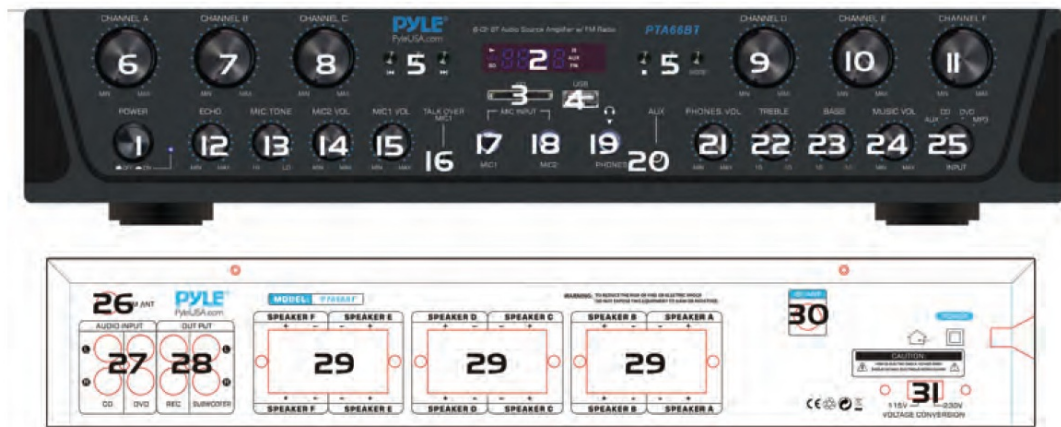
CHANNEL A
6
CHANNEL B
7
CHANNEL C
8
PYLE
PyleUSA.com
5
2
6-CH BT Audio Source Amplifier w/ FM Radio
PTA66BT
5
CHANNEL D
9
CHANNEL E
10
CHANNEL F
11
MIN MAX
MIN MAX
MIN MAX
MIN MAX
MIN MAX
MIN MAX
3
USB
4
POWER
1
ECHO
12
MIC TONE
13
MIC2 VOL
14
MIC1 VOL
15
TALK OVER MIC1
16
MIC INPUT
17
MIC1
18
MIC2
19
PHONES
20
AUX
PHONES VOL
21
TREBLE
22
BASS
23
MUSIC VOL
24
CD DVD AUX MP3
25
INPUT
MIN MAX
HI LO
MIN MAX
MIN MAX
MIN MAX
MIN MAX
MIN MAX

26 FM ANT
PYLE
PyleUSA.com
MODEL: PTA66BT
WARNING: TO REDUCE THE RISK OF FIRE OR ELECTRIC SHOCK DO NOT EXPOSE THIS EQUIPMENT TO RAIN OR MOISTURE.
AUDIO INPUT
OUT PUT
27
28
CD
DVD
REC
SUBWOOFER
SPEAKER F
SPEAKER E
SPEAKER D
SPEAKER C
SPEAKER B
SPEAKER A
29
29
29
SPEAKER F
SPEAKER E
SPEAKER D
SPEAKER C
SPEAKER B
SPEAKER A
30
POWER
CAUTION
31
115V
230V
VOLTAGE CONVERSION